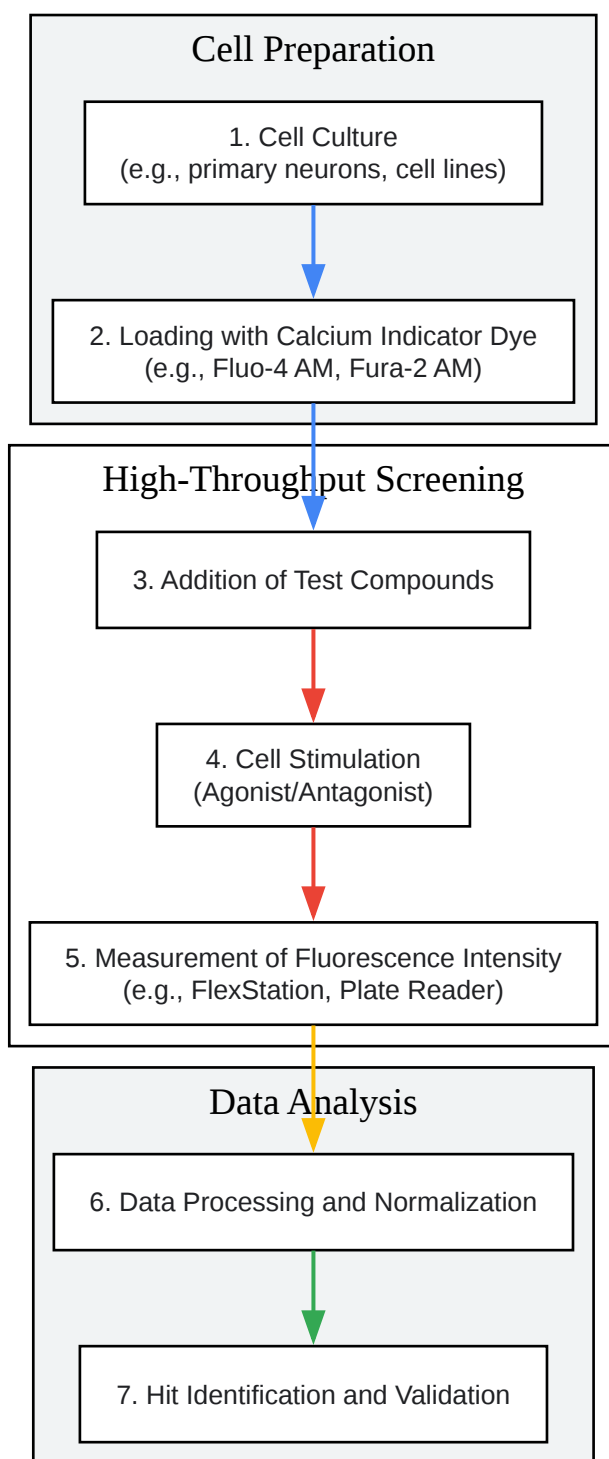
Cell Preparation

1. Cell Culture
(e.g., primary neurons, cell lines)

2. Loading with Calcium Indicator Dye
(e.g., Fluo-4 AM, Fura-2 AM)

High-Throughput Screening

3. Addition of Test Compounds

4. Cell Stimulation
(Agonist/Antagonist)

5. Measurement of Fluorescence Intensity
(e.g., FlexStation, Plate Reader)

Data Analysis

6. Data Processing and Normalization

7. Hit Identification and Validation